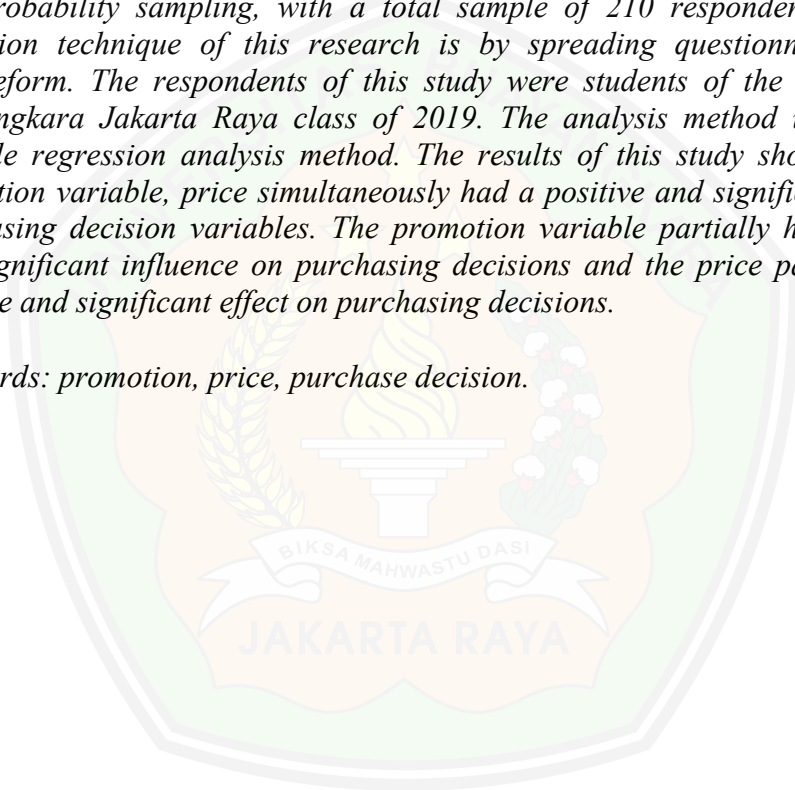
robability sampling, with a total sample of 210 responden ion technique of this research is by spreading questionn eform. The respondents of this study were students of the ngkara Jakarta Raya class of 2019. The analysis method le regression analysis method. The results of this study sho tion variable, price simultaneously had a positive and signific sing decision variables. The promotion variable partially h gnificant influence on purchasing decisions and the price pa e and significant effect on purchasing decisions.

rds: promotion, price, purchase decision.

BIKSA MAHWASTU DASI

JAKARTA RAYA